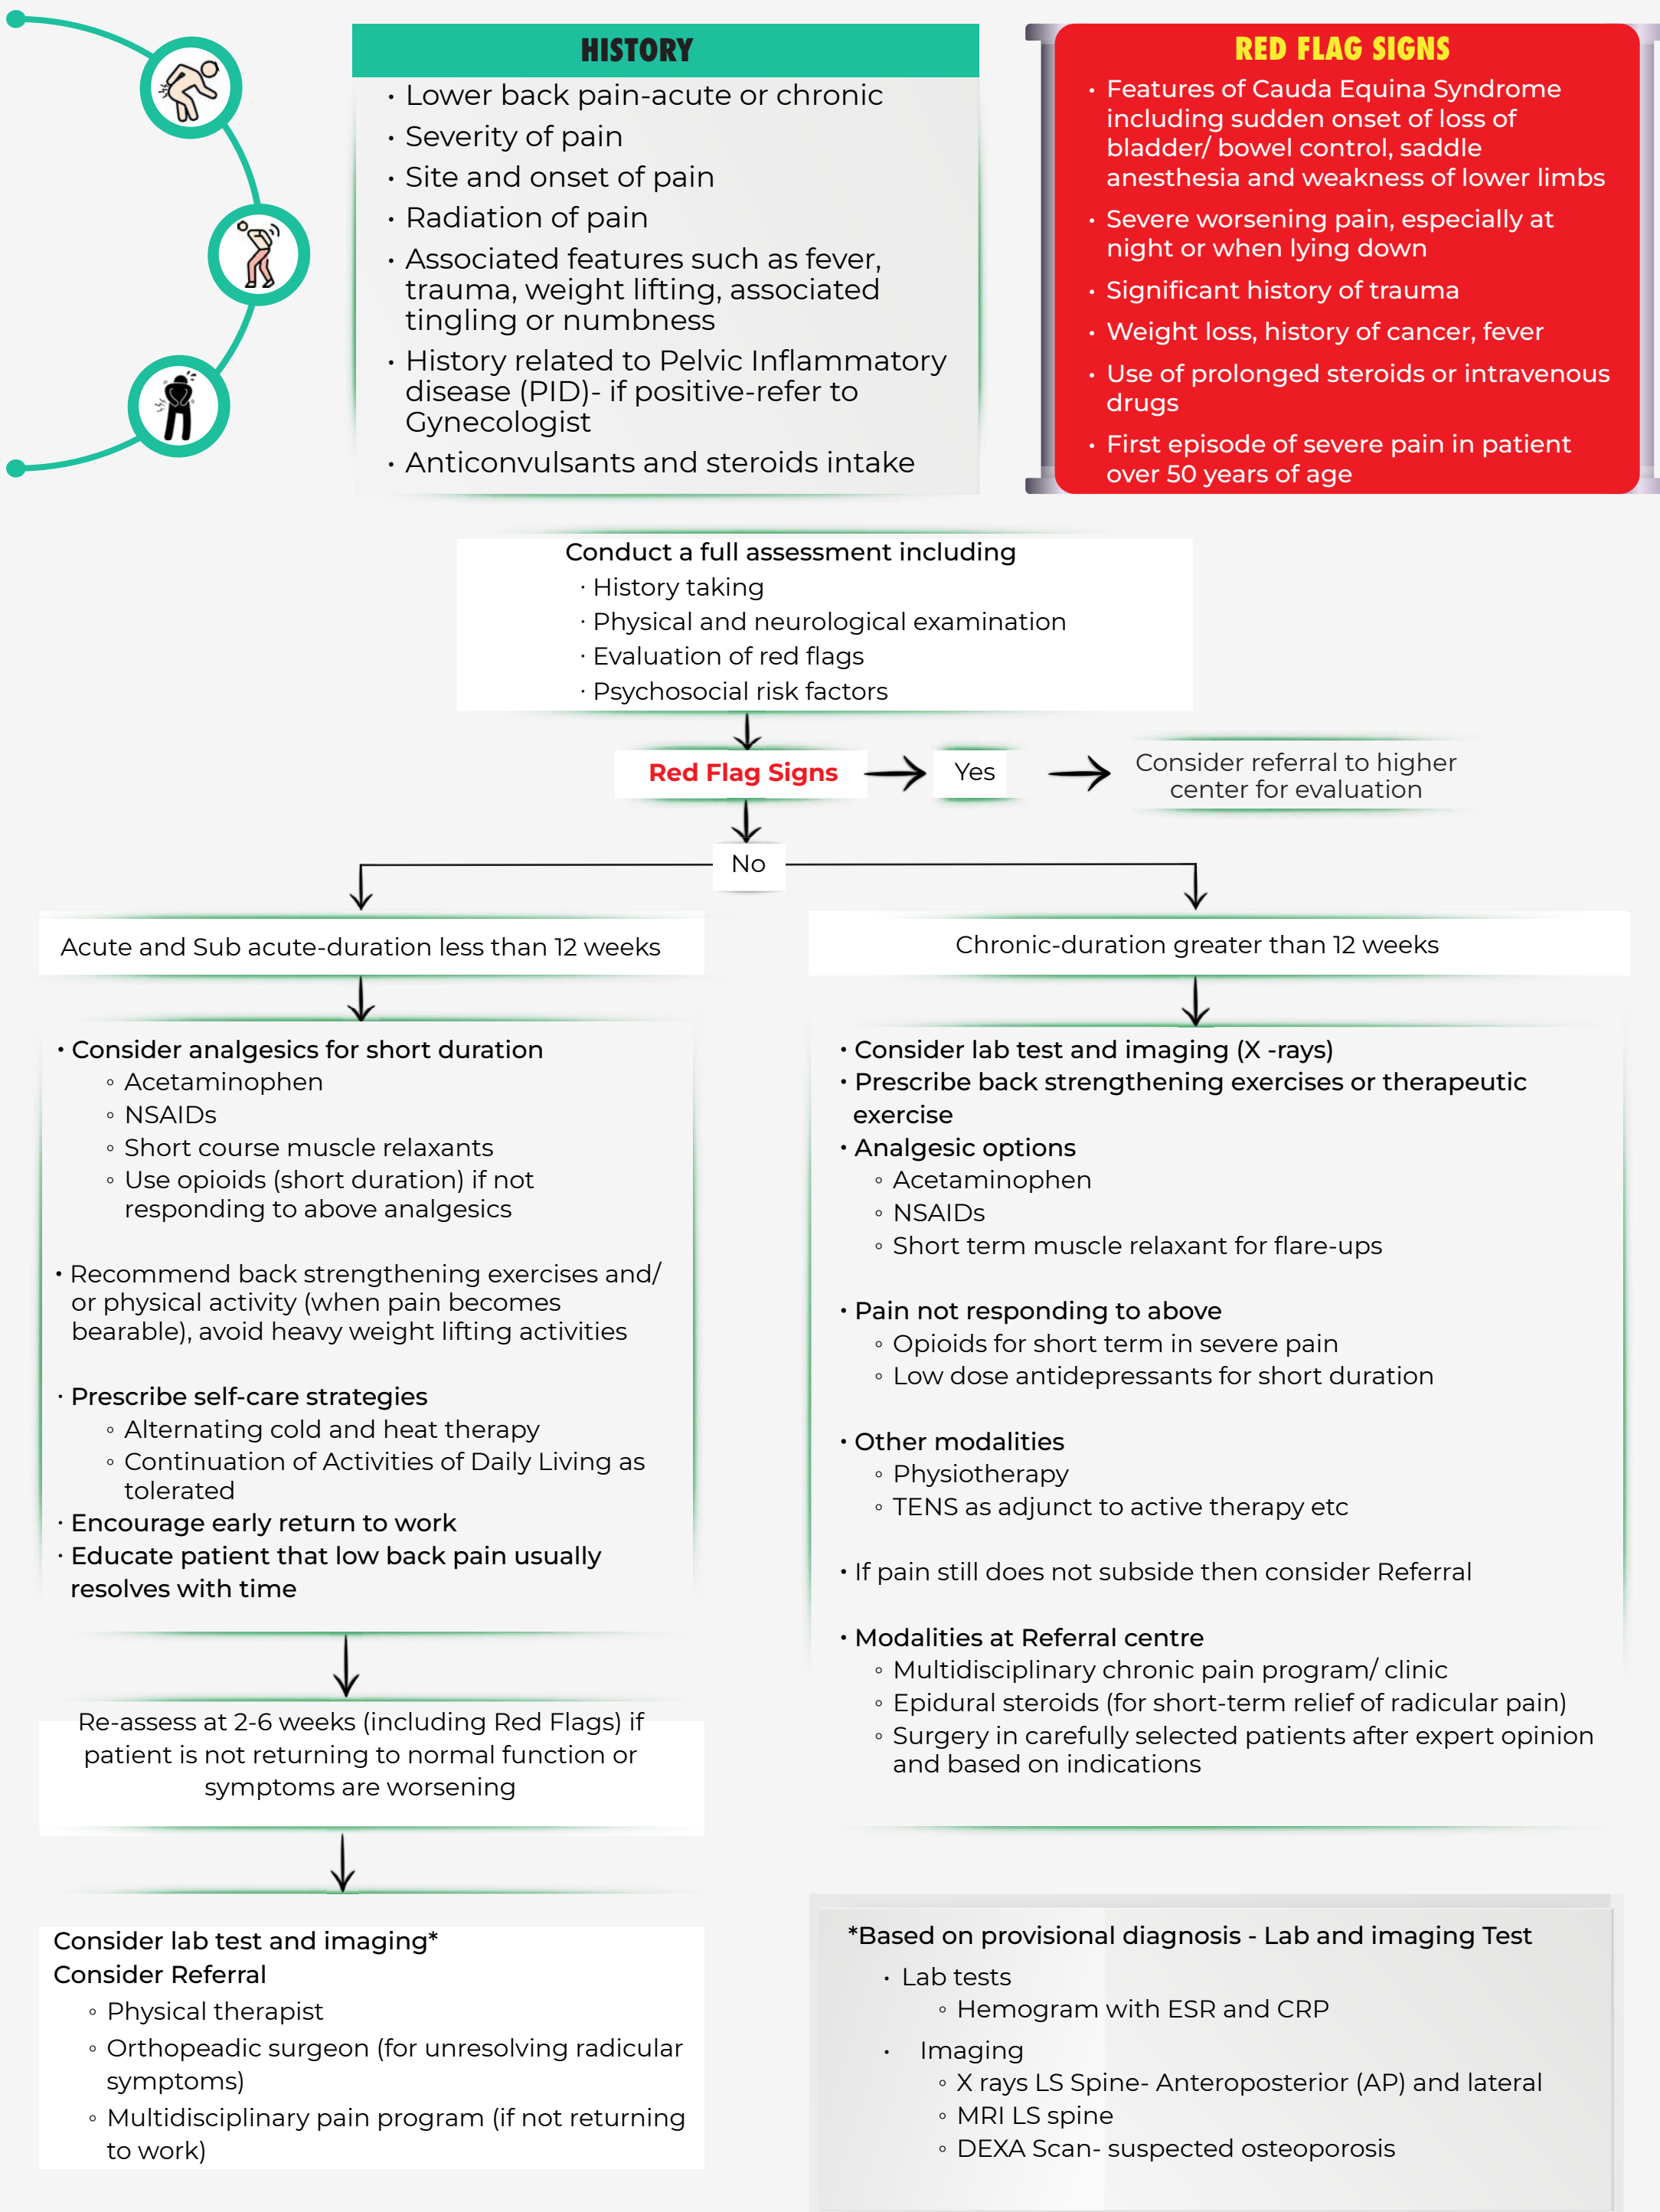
HISTORY

- Lower back pain-acute or chronic
- Severity of pain
- Site and onset of pain
- Radiation of pain
- Associated features such as fever, trauma, weight lifting, associated tingling or numbness
- History related to Pelvic Inflammatory disease (PID)- if positive-refer to Gynecologist
- Anticonvulsants and steroids intake

RED FLAG SIGNS

- Features of Cauda Equina Syndrome including sudden onset of loss of bladder/ bowel control, saddle anesthesia and weakness of lower limbs
- Severe worsening pain, especially at night or when lying down
- Significant history of trauma
- Weight loss, history of cancer, fever
- Use of prolonged steroids or intravenous drugs
- First episode of severe pain in patient over 50 years of age

Conduct a full assessment including
- History taking
- Physical and neurological examination
- Evaluation of red flags
- Psychosocial risk factors

Red Flag Signs

Yes

Consider referral to higher center for evaluation

No

Acute and Sub acute-duration less than 12 weeks

- Consider analgesics for short duration
  - Acetaminophen
  - NSAIDs
  - Short course muscle relaxants
  - Use opioids (short duration) if not responding to above analgesics

- Recommend back strengthening exercises and/ or physical activity (when pain becomes bearable), avoid heavy weight lifting activities

- Prescribe self-care strategies
  - Alternating cold and heat therapy
  - Continuation of Activities of Daily Living as tolerated
- Encourage early return to work
- Educate patient that low back pain usually resolves with time

Re-assess at 2-6 weeks (including Red Flags) if patient is not returning to normal function or symptoms are worsening

Consider lab test and imaging*
Consider Referral
- Physical therapist
- Orthopeadic surgeon (for unresolving radicular symptoms)
- Multidisciplinary pain program (if not returning to work)

Chronic-duration greater than 12 weeks

- Consider lab test and imaging (X -rays)
- Prescribe back strengthening exercises or therapeutic exercise
- Analgesic options
  - Acetaminophen
  - NSAIDs
  - Short term muscle relaxant for flare-ups

- Pain not responding to above
  - Opioids for short term in severe pain
  - Low dose antidepressants for short duration

- Other modalities
  - Physiotherapy
  - TENS as adjunct to active therapy etc

- If pain still does not subside then consider Referral

- Modalities at Referral centre
  - Multidisciplinary chronic pain program/ clinic
  - Epidural steroids (for short-term relief of radicular pain)
  - Surgery in carefully selected patients after expert opinion and based on indications

*Based on provisional diagnosis - Lab and imaging Test
- Lab tests
  - Hemogram with ESR and CRP
- Imaging
  - X rays LS Spine- Anteroposterior (AP) and lateral
  - MRI LS spine
  - DEXA Scan- suspected osteoporosis